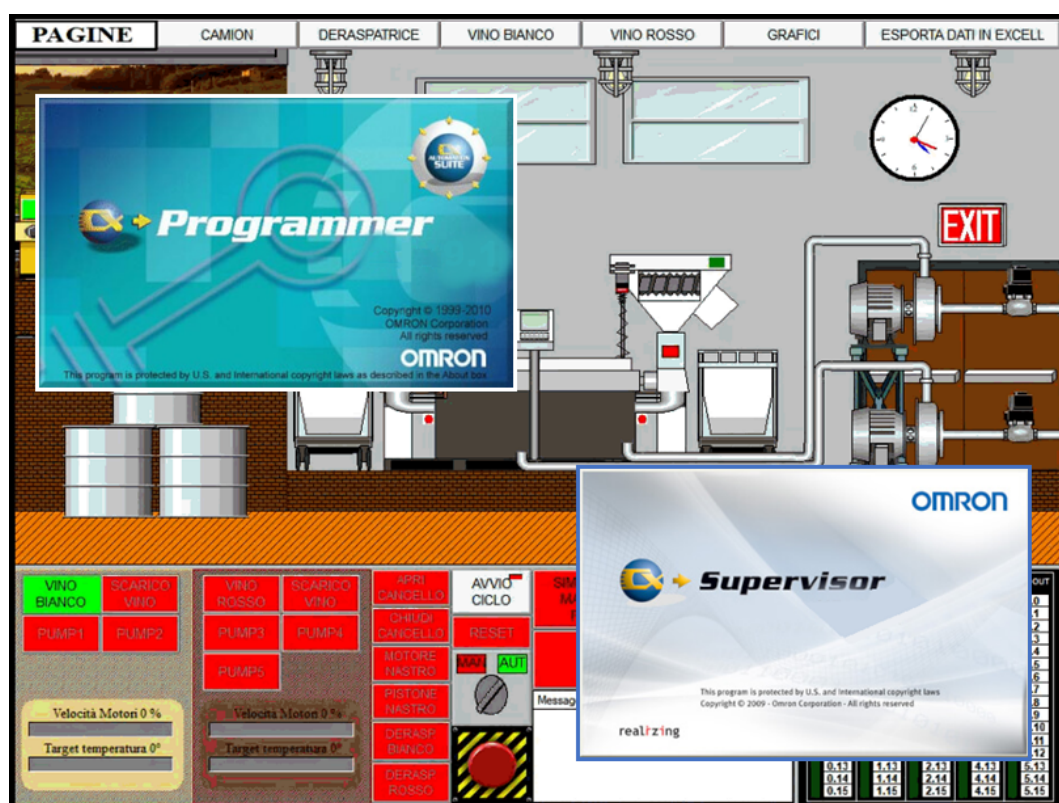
PAGINE
CAMION
DERASPATRICE
VINO BIANCO
VINO ROSSO
GRAFICI
ESPORTA DATI IN EXCELL

AUTOMATION SUITE
CX Programmer
Copyright © 1999-2010
OMRON Corporation
All rights reserved
OMRON
This program is protected by U.S. and International copyright laws as described in the About box

EXIT

OMRON
CX Supervisor
This program is protected by U.S. and International copyright laws
Copyright © 2009 - Omron Corporation - All rights reserved
realizing

VINO BIANCO
SCARICO VINO
PUMP1
PUMP2
Velocità Motori 0 %
Target temperatura 0°

VINO ROSSO
SCARICO VINO
PUMP3
PUMP4
PUMP5
Velocità Motori 0 %
Target temperatura 0°

APRI CANCELLO
CHIUDI CANCELLO
MOTORE NASTRO
PISTONE NASTRO
DERASP BIANCO
DERASP ROSSO

AVVIO CICLO
RESET
MAN
AUT

SIM
MA

Messag

OUT
0
1
2
3
4
5
6
7
8
9
10
11
12
0.13 1.13 2.13 4.13 5.13
0.14 1.14 2.14 4.14 5.14
0.15 1.15 2.15 4.15 5.15